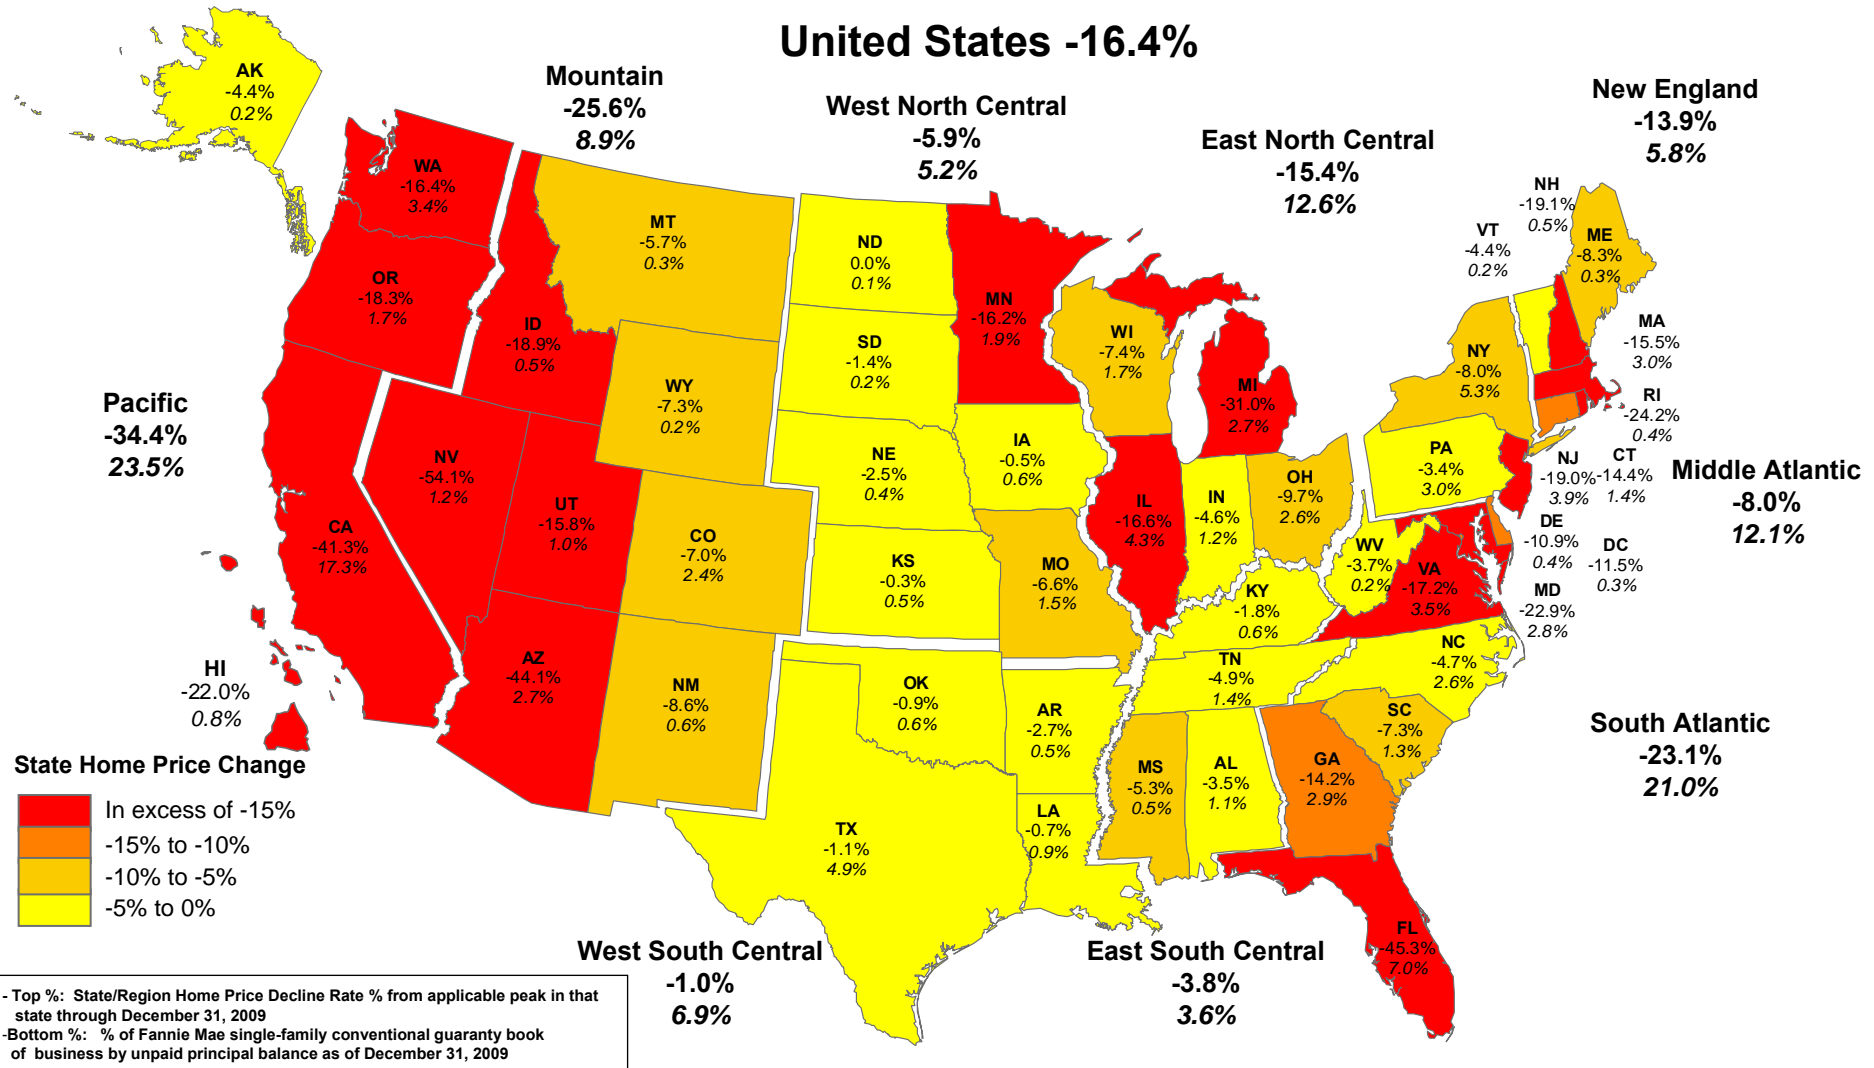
United States -16.4%

AK
-4.4%
0.2%

Mountain
-25.6%
8.9%

West North Central
-5.9%
5.2%

East North Central
-15.4%
12.6%

New England
-13.9%
5.8%

WA
-16.4%
3.4%

MT
-5.7%
0.3%

ND
0.0%
0.1%

MN
-16.2%
1.9%

NH
-19.1%
0.5%

VT
-4.4%
0.2%

ME
-8.3%
0.3%

OR
-18.3%
1.7%

ID
-18.9%
0.5%

SD
-1.4%
0.2%

WI
-7.4%
1.7%

NY
-8.0%
5.3%

MA
-15.5%
3.0%

WY
-7.3%
0.2%

MI
-31.0%
2.7%

RI
-24.2%
0.4%

Pacific
-34.4%
23.5%

NE
-2.5%
0.4%

IA
-0.5%
0.6%

PA
-3.4%
3.0%

NJ
-19.0%
3.9%

CT
-14.4%
1.4%

Middle Atlantic
-8.0%
12.1%

NV
-54.1%
1.2%

UT
-15.8%
1.0%

CO
-7.0%
2.4%

IL
-16.6%
4.3%

IN
-4.6%
1.2%

OH
-9.7%
2.6%

DE
-10.9%
0.4%

DC
-11.5%
0.3%

CA
-41.3%
17.3%

KS
-0.3%
0.5%

MO
-6.6%
1.5%

WV
-3.7%
0.2%

VA
-17.2%
3.5%

KY
-1.8%
0.6%

MD
-22.9%
2.8%

HI
-22.0%
0.8%

AZ
-44.1%
2.7%

NM
-8.6%
0.6%

OK
-0.9%
0.6%

TN
-4.9%
1.4%

NC
-4.7%
2.6%

AR
-2.7%
0.5%

SC
-7.3%
1.3%

South Atlantic
-23.1%
21.0%

State Home Price Change

In excess of -15%
-15% to -10%
-10% to -5%
-5% to 0%

MS
-5.3%
0.5%

AL
-3.5%
1.1%

GA
-14.2%
2.9%

TX
-1.1%
4.9%

LA
-0.7%
0.9%

FL
-45.3%
7.0%

West South Central
-1.0%
6.9%

East South Central
-3.8%
3.6%

- Top %: State/Region Home Price Decline Rate % from applicable peak in that state through December 31, 2009
-Bottom %: % of Fannie Mae single-family conventional guaranty book of business by unpaid principal balance as of December 31, 2009